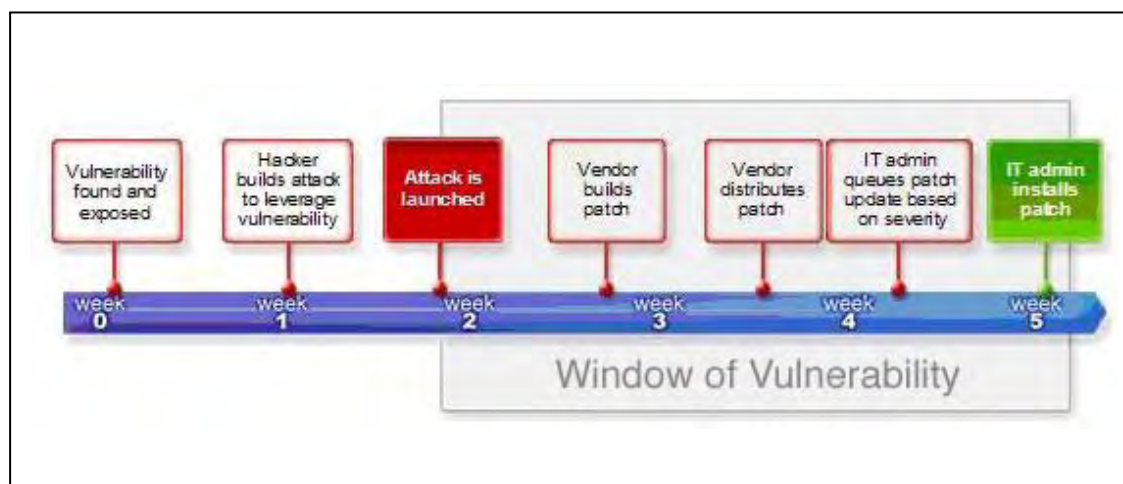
Vulnerability found and exposed

Hacker builds attack to leverage vulnerability

Attack is launched

Vendor builds patch

Vendor distributes patch

IT admin queues patch update based on severity

IT admin installs patch

week 0

week 1

week 2

week 3

week 4

week 5

Window of Vulnerability